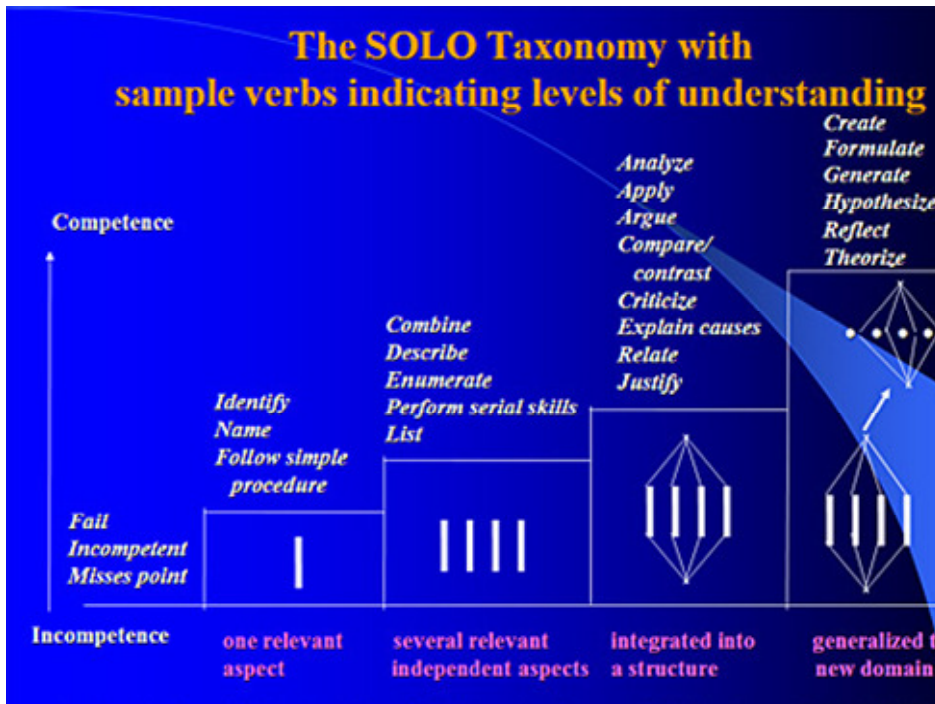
The SOLO Taxonomy with sample verbs indicating levels of understanding

Competence

Incompetence

Fail
Incompetent
Misses point

Identify
Name
Follow simple procedure

Combine
Describe
Enumerate
Perform serial skills
List

Analyze
Apply
Argue
Compare/ contrast
Criticize
Explain causes
Relate
Justify

Create
Formulate
Generate
Hypothesize
Reflect
Theorize

one relevant aspect

several relevant independent aspects

integrated into a structure

generalized t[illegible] new domain